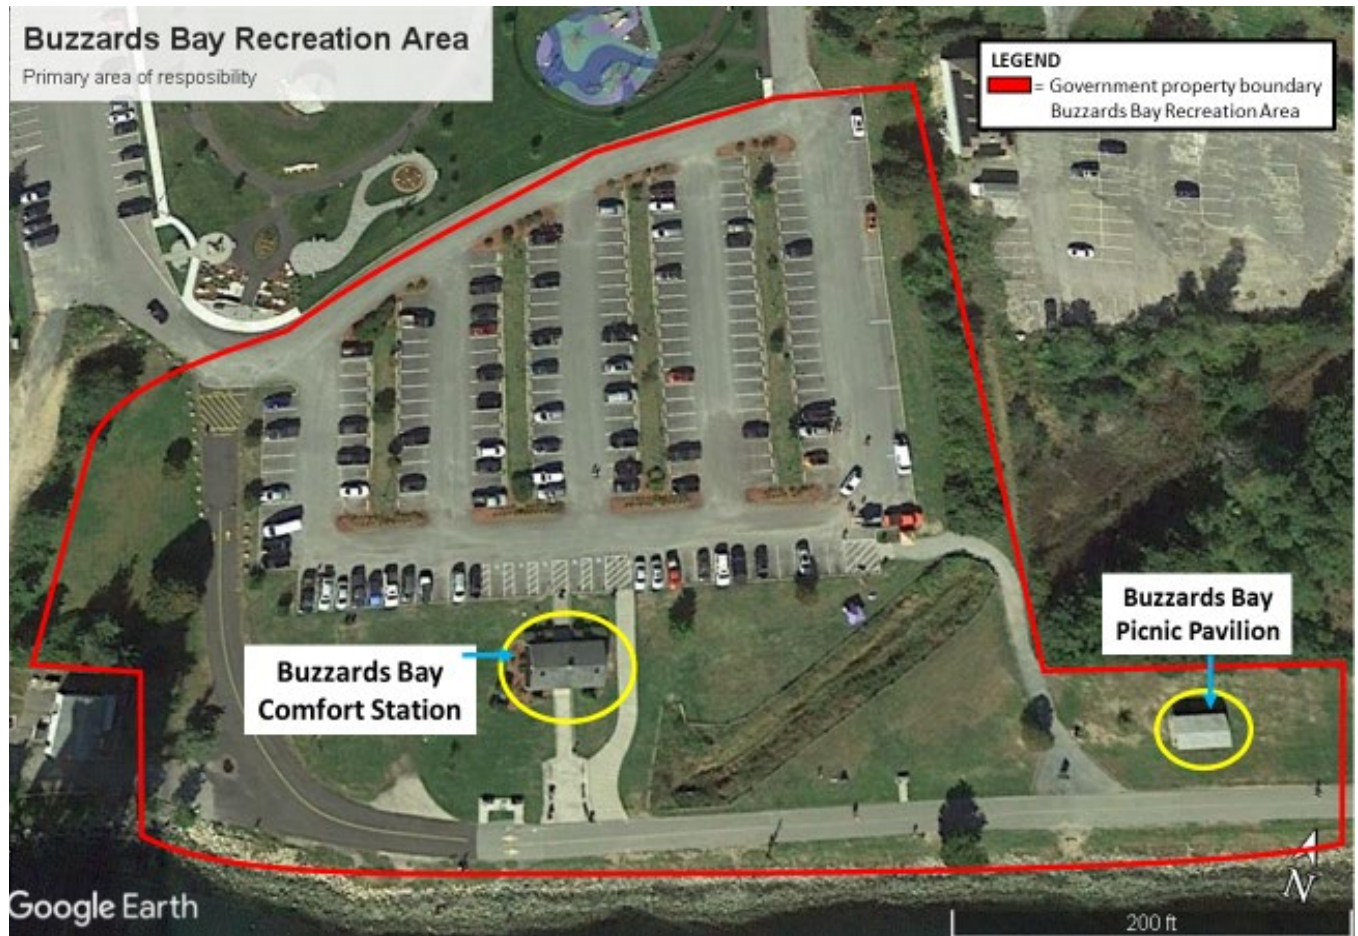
Buzzards Bay Recreation Area
Primary area of resposibility

LEGEND
= Government property boundary Buzzards Bay Recreation Area

Buzzards Bay Picnic Pavilion

Buzzards Bay Comfort Station

Google Earth

N

200 ft